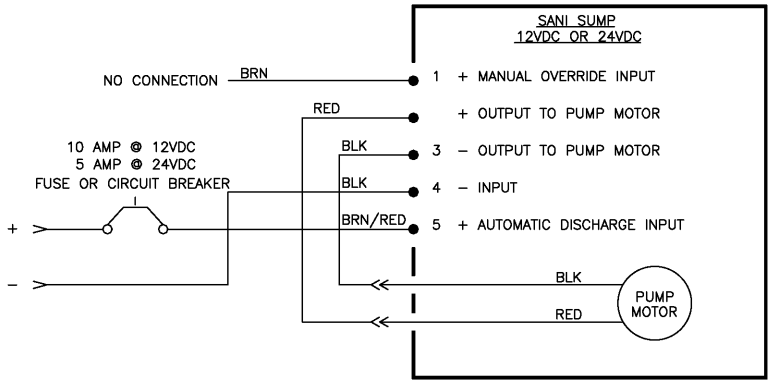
SANI SUMP
12VDC OR 24VDC

NO CONNECTION BRN 1 + MANUAL OVERRIDE INPUT

RED + OUTPUT TO PUMP MOTOR

10 AMP @ 12VDC
5 AMP @ 24VDC
FUSE OR CIRCUIT BREAKER

BLK 3 − OUTPUT TO PUMP MOTOR

BLK 4 − INPUT

BRN/RED 5 + AUTOMATIC DISCHARGE INPUT

+

−

BLK

RED

PUMP MOTOR